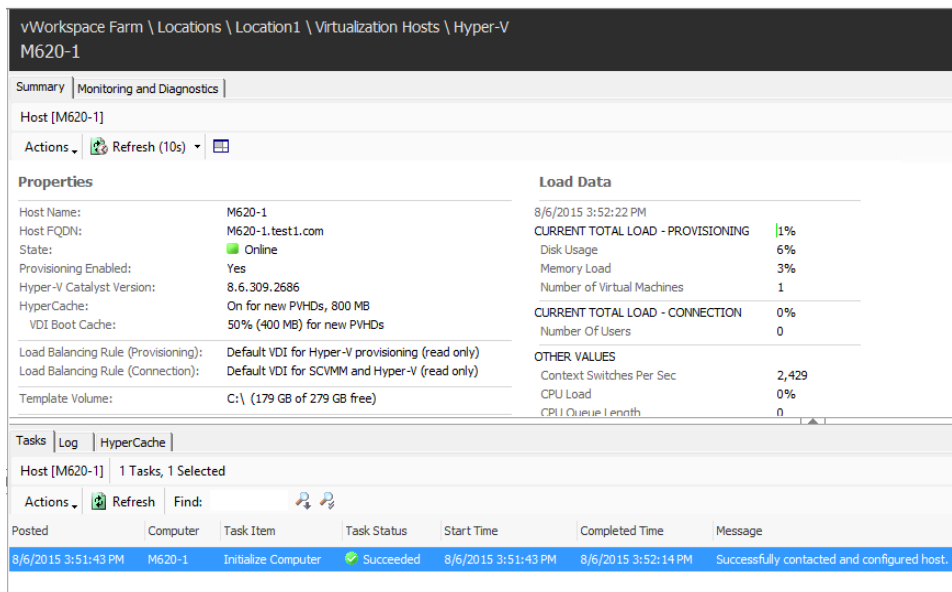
vWorkspace Farm \ Locations \ Location1 \ Virtualization Hosts \ Hyper-V
M620-1

Summary | Monitoring and Diagnostics

Host [M620-1]

Actions | Refresh (10s)

Properties

Host Name: M620-1
Host FQDN: M620-1.test1.com
State: Online
Provisioning Enabled: Yes
Hyper-V Catalyst Version: 8.6.309.2686
HyperCache: On for new PVHDs, 800 MB
VDI Boot Cache: 50% (400 MB) for new PVHDs
Load Balancing Rule (Provisioning): Default VDI for Hyper-V provisioning (read only)
Load Balancing Rule (Connection): Default VDI for SCVMM and Hyper-V (read only)
Template Volume: C:\ (179 GB of 279 GB free)

Load Data

8/6/2015 3:52:22 PM
CURRENT TOTAL LOAD - PROVISIONING 1%
Disk Usage 6%
Memory Load 3%
Number of Virtual Machines 1
CURRENT TOTAL LOAD - CONNECTION 0%
Number Of Users 0
OTHER VALUES
Context Switches Per Sec 2,429
CPU Load 0%
CPU Queue Length 0

Tasks | Log | HyperCache

Host [M620-1] | 1 Tasks, 1 Selected

Actions | Refresh | Find:

| Posted | Computer | Task Item | Task Status | Start Time | Completed Time | Message |
|---|---|---|---|---|---|---|
| 8/6/2015 3:51:43 PM | M620-1 | Initialize Computer | Succeeded | 8/6/2015 3:51:43 PM | 8/6/2015 3:52:14 PM | Successfully contacted and configured host. |